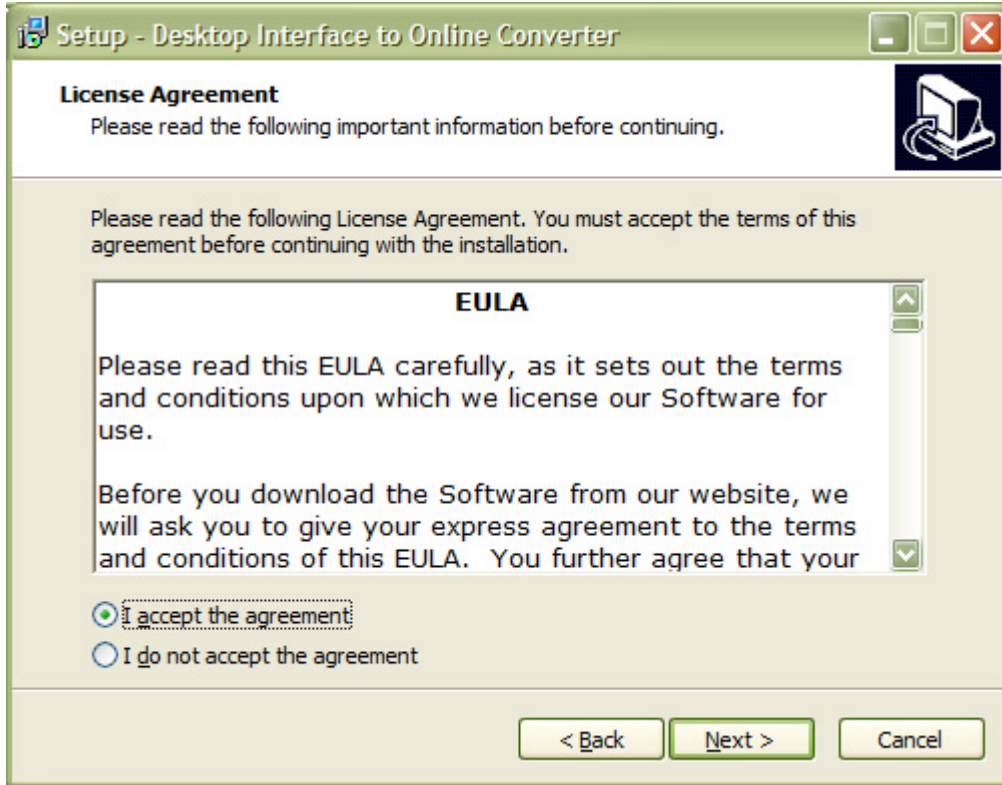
Setup - Desktop Interface to Online Converter

License Agreement
Please read the following important information before continuing.

Please read the following License Agreement. You must accept the terms of this agreement before continuing with the installation.

EULA

Please read this EULA carefully, as it sets out the terms and conditions upon which we license our Software for use.

Before you download the Software from our website, we will ask you to give your express agreement to the terms and conditions of this EULA. You further agree that your

I accept the agreement
I do not accept the agreement

< Back
Next >
Cancel